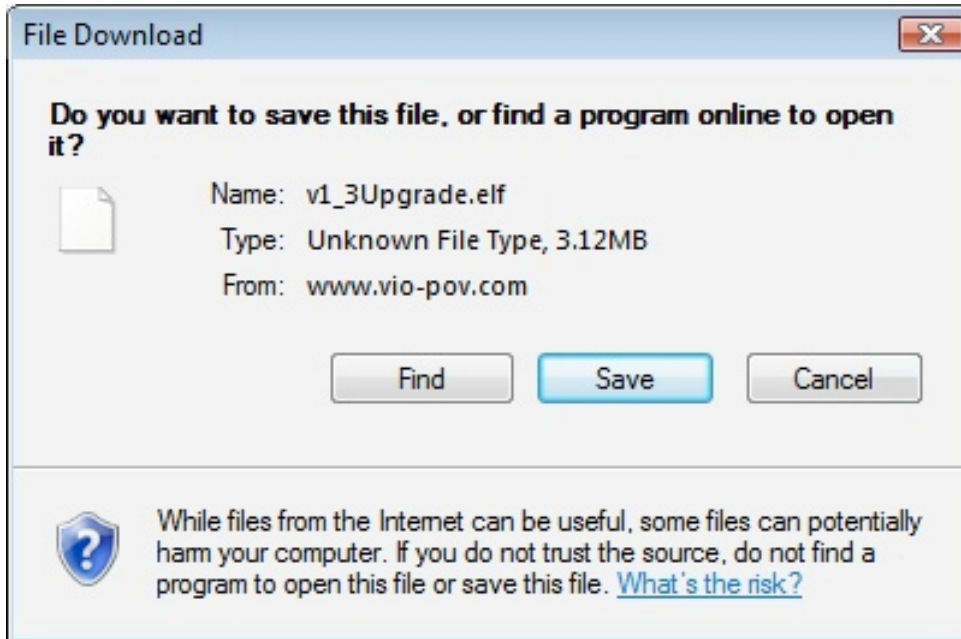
File Download

Do you want to save this file, or find a program online to open it?

Name: v1_3Upgrade.elf
Type: Unknown File Type, 3.12MB
From: www.vio-pov.com

Find
Save
Cancel

While files from the Internet can be useful, some files can potentially harm your computer. If you do not trust the source, do not find a program to open this file or save this file. What's the risk?